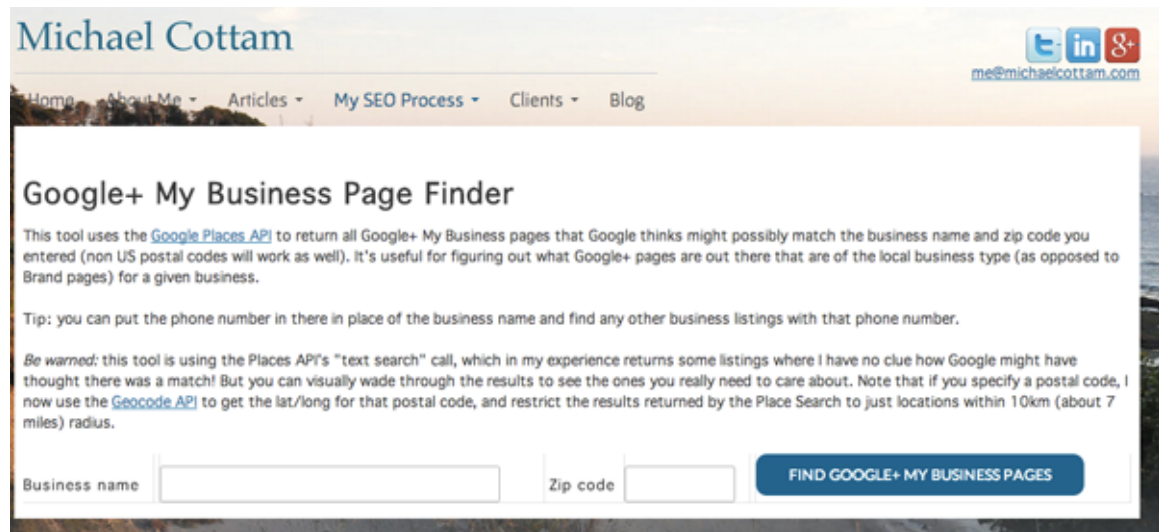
Michael Cottam

me@michaelcottam.com

Home About Me ▾ Articles ▾ My SEO Process ▾ Clients ▾ Blog

Google+ My Business Page Finder

This tool uses the Google Places API to return all Google+ My Business pages that Google thinks might possibly match the business name and zip code you entered (non US postal codes will work as well). It's useful for figuring out what Google+ pages are out there that are of the local business type (as opposed to Brand pages) for a given business.

Tip: you can put the phone number in there in place of the business name and find any other business listings with that phone number.

Be warned: this tool is using the Places API's "text search" call, which in my experience returns some listings where I have no clue how Google might have thought there was a match! But you can visually wade through the results to see the ones you really need to care about. Note that if you specify a postal code, I now use the Geocode API to get the lat/long for that postal code, and restrict the results returned by the Place Search to just locations within 10km (about 7 miles) radius.

Business name

Zip code

FIND GOOGLE+ MY BUSINESS PAGES